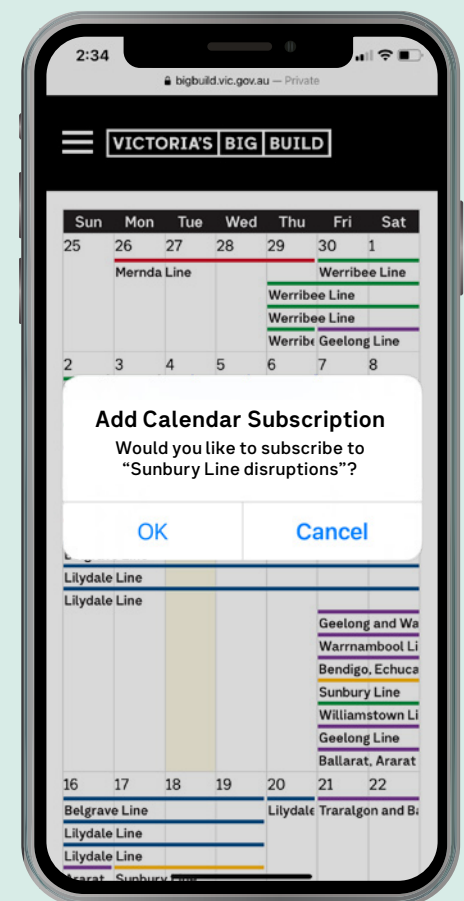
2:34

bigbuild.vic.gov.au — Private

VICTORIA'S BIG BUILD

| Sun | Mon | Tue | Wed | Thu | Fri | Sat |
|---|---|---|---|---|---|---|
| 25 | 26 | 27 | 28 | 29 | 30 | 1 |
| | Mernda Line | | | | Werribee Line | |
| | | | | Werribee Line | | |
| | | | | Werribee Line | | |
| | | | | Werribe | Geelong Line | |
| 2 | 3 | 4 | 5 | 6 | 7 | 8 |

Add Calendar Subscription
Would you like to subscribe to "Sunbury Line disruptions"?

OK Cancel

Lilydale Line
Lilydale Line
Geelong and Wa
Warrnambool Li
Bendigo, Echuca
Sunbury Line
Williamstown Li
Geelong Line
Ballarat, Ararat

| 16 | 17 | 18 | 19 | 20 | 21 | 22 |
|---|---|---|---|---|---|---|
| Belgrave Line | | | | Lilydale | Traralgon and Ba | |
| Lilydale Line | | | | | | |
| Lilydale Line | | | | | | |
| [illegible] | Sunbury Line | | | | | |